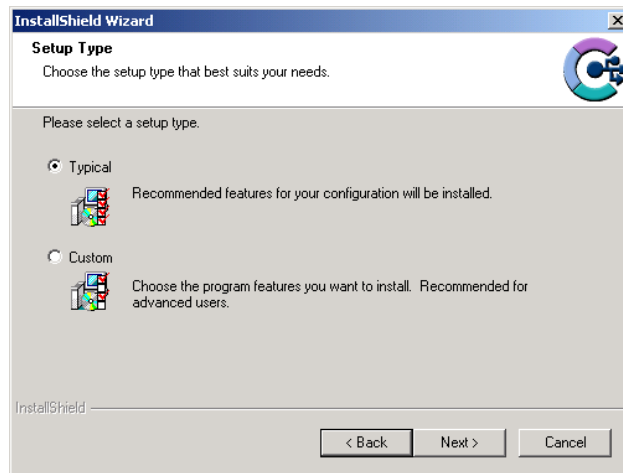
InstallShield Wizard

Setup Type

Choose the setup type that best suits your needs.

Please select a setup type.

Typical

Recommended features for your configuration will be installed.

Custom

Choose the program features you want to install. Recommended for advanced users.

InstallShield

< Back

Next >

Cancel